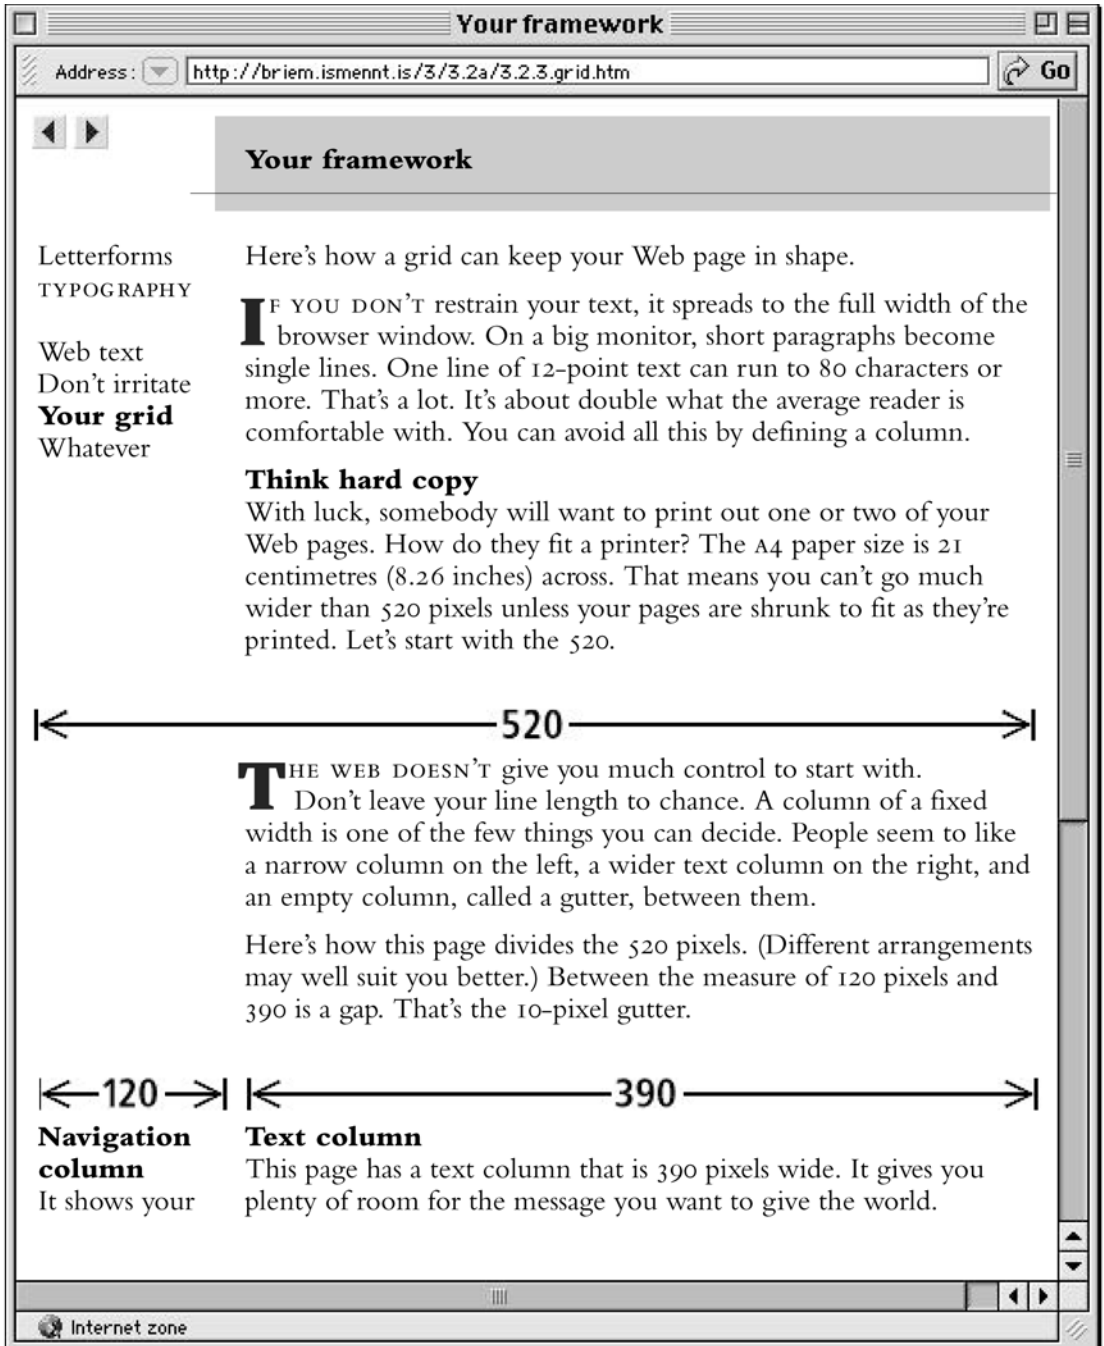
Your framework

Address: http://briem.ismennt.is/3/3.2a/3.2.3.grid.htm Go

Your framework

Letterforms
TYPOGRAPHY

Web text
Don't irritate
**Your grid**
Whatever

Here's how a grid can keep your Web page in shape.

IF YOU DON'T restrain your text, it spreads to the full width of the browser window. On a big monitor, short paragraphs become single lines. One line of 12-point text can run to 80 characters or more. That's a lot. It's about double what the average reader is comfortable with. You can avoid all this by defining a column.

**Think hard copy**
With luck, somebody will want to print out one or two of your Web pages. How do they fit a printer? The A4 paper size is 21 centimetres (8.26 inches) across. That means you can't go much wider than 520 pixels unless your pages are shrunk to fit as they're printed. Let's start with the 520.

520

THE WEB DOESN'T give you much control to start with. Don't leave your line length to chance. A column of a fixed width is one of the few things you can decide. People seem to like a narrow column on the left, a wider text column on the right, and an empty column, called a gutter, between them.

Here's how this page divides the 520 pixels. (Different arrangements may well suit you better.) Between the measure of 120 pixels and 390 is a gap. That's the 10-pixel gutter.

120

390

**Navigation column**
It shows your

**Text column**
This page has a text column that is 390 pixels wide. It gives you plenty of room for the message you want to give the world.

Internet zone